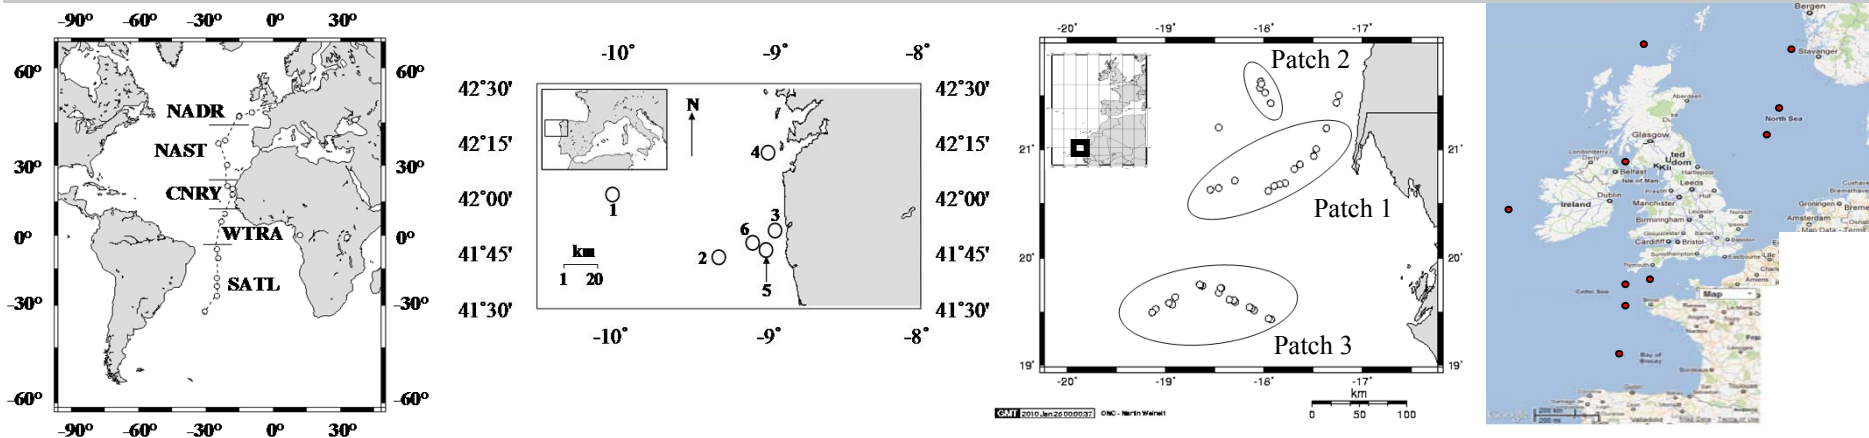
-90° -60° -30° 0° 30°

60° 30° 0° -30° -60°

NADR
NAST
CNRY
WTRA
SATL

60° 30° 0° -30° -60°

-90° -60° -30° 0° 30°

-10° -9° -8°

42°30' 42°15' 42°00' 41°45' 41°30'

N

4
1
3
6
2
5

km
1 20

42°30' 42°15' 42°00' 41°45' 41°30'

-10° -9° -8°

-20° -19° -18° -17°

Patch 2
Patch 1
Patch 3

21° 20° 19°

21° 20° 19°

-20° -19° -18° -17°

km
0 50 100

GMT 2010 Jan 26 00:00:37 OMC - Martin Weinelt

Bergen
Stavanger
Aberdeen
North Sea
Glasgow
United Kingdom
Belfast
Isle of Man
Leeds
Hartlepool
Preston
Dublin
Ireland
Manchester
Birmingham
Cardiff
Bristol
Leicester
Norwich
Amsterdam
Groningen
Bremen
Plymouth
Southampton
Celtic Sea
Map
Bay of Biscay
Google
200 km
200 mi
Map Data - Terms of Use